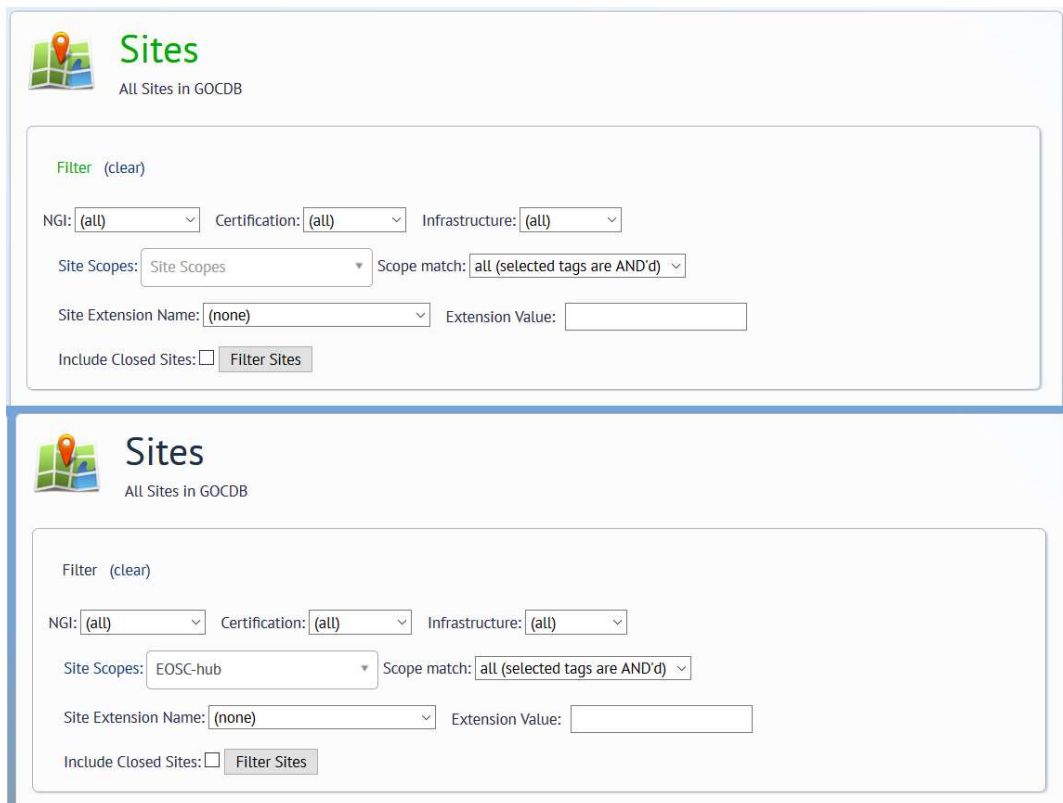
Sites
All Sites in GOCDB

Filter (clear)

NGI: (all) Certification: (all) Infrastructure: (all)

Site Scopes: Site Scopes Scope match: all (selected tags are AND'd)

Site Extension Name: (none) Extension Value:

Include Closed Sites: Filter Sites

Sites
All Sites in GOCDB

Filter (clear)

NGI: (all) Certification: (all) Infrastructure: (all)

Site Scopes: EOSC-hub Scope match: all (selected tags are AND'd)

Site Extension Name: (none) Extension Value:

Include Closed Sites: Filter Sites